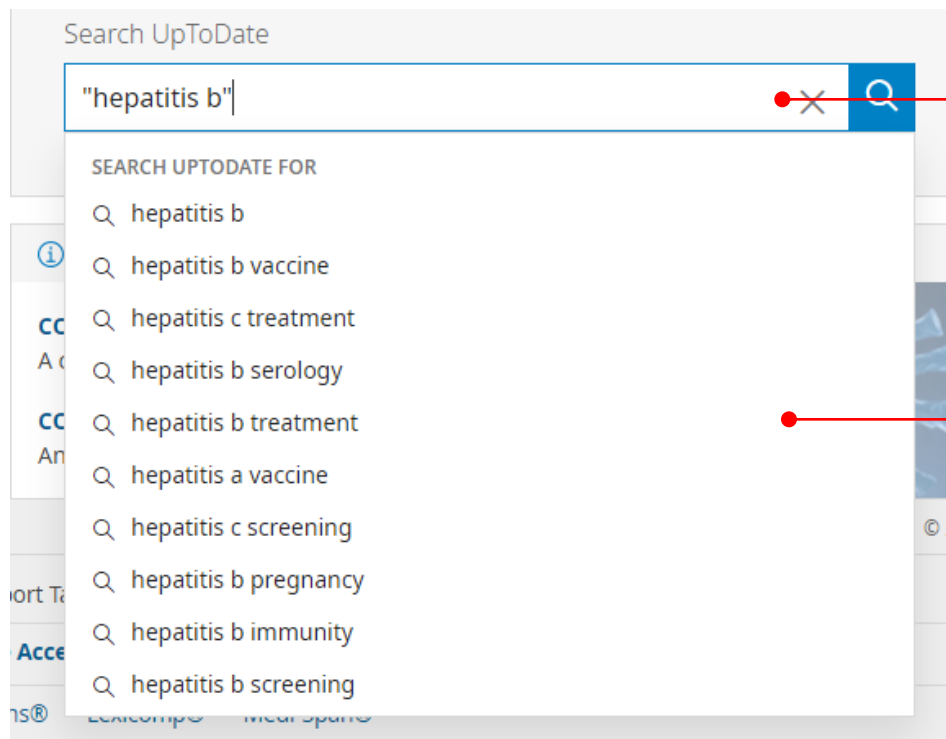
Search UpToDate

"hepatitis b"

SEARCH UPTODATE FOR

hepatitis b

hepatitis b vaccine

hepatitis c treatment

hepatitis b serology

hepatitis b treatment

hepatitis a vaccine

hepatitis c screening

hepatitis b pregnancy

hepatitis b immunity

hepatitis b screening

CC
A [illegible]

CC
An

©

ort Ta

Acce

ns® Lexicomp® Medi-Span®